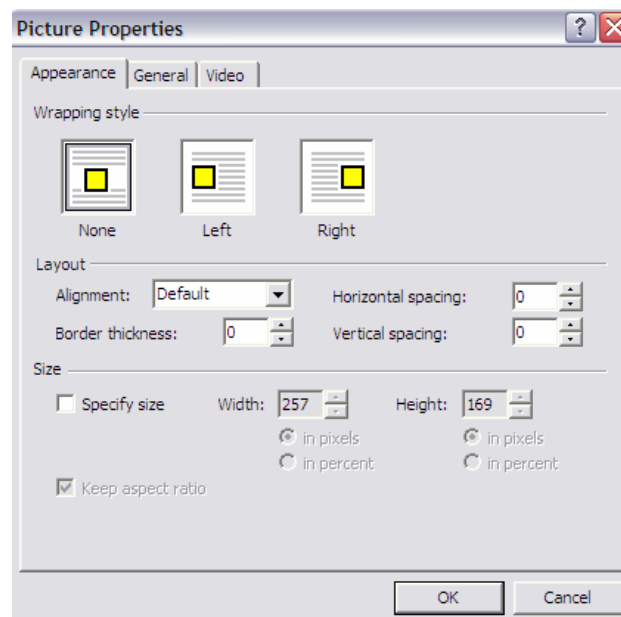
Picture Properties

Appearance | General | Video

Wrapping style

None

Left

Right

Layout

Alignment: Default

Horizontal spacing: 0

Border thickness: 0

Vertical spacing: 0

Size

Specify size

Width: 257

Height: 169

in pixels

in percent

in pixels

in percent

Keep aspect ratio

OK

Cancel